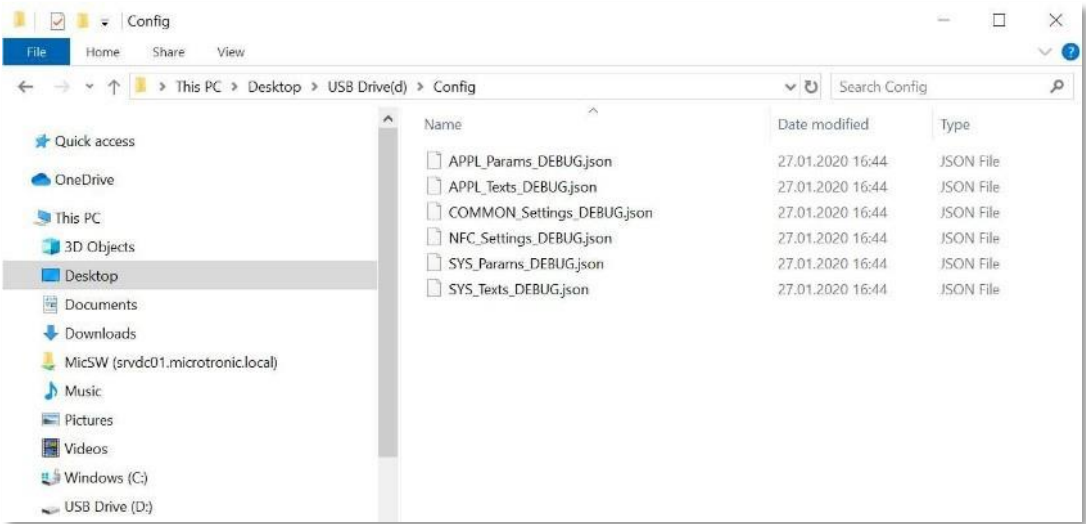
Config

File Home Share View

This PC > Desktop > USB Drive(d) > Config

Search Config

Quick access
OneDrive
This PC
3D Objects
Desktop
Documents
Downloads
MicSW (srvdc01.microtronic.local)
Music
Pictures
Videos
Windows (C:)
USB Drive (D:)

| Name | Date modified | Type |
|---|---|---|
| APPL_Params_DEBUG.json | 27.01.2020 16:44 | JSON File |
| APPL_Texts_DEBUG.json | 27.01.2020 16:44 | JSON File |
| COMMON_Settings_DEBUG.json | 27.01.2020 16:44 | JSON File |
| NFC_Settings_DEBUG.json | 27.01.2020 16:44 | JSON File |
| SYS_Params_DEBUG.json | 27.01.2020 16:44 | JSON File |
| SYS_Texts_DEBUG.json | 27.01.2020 16:44 | JSON File |